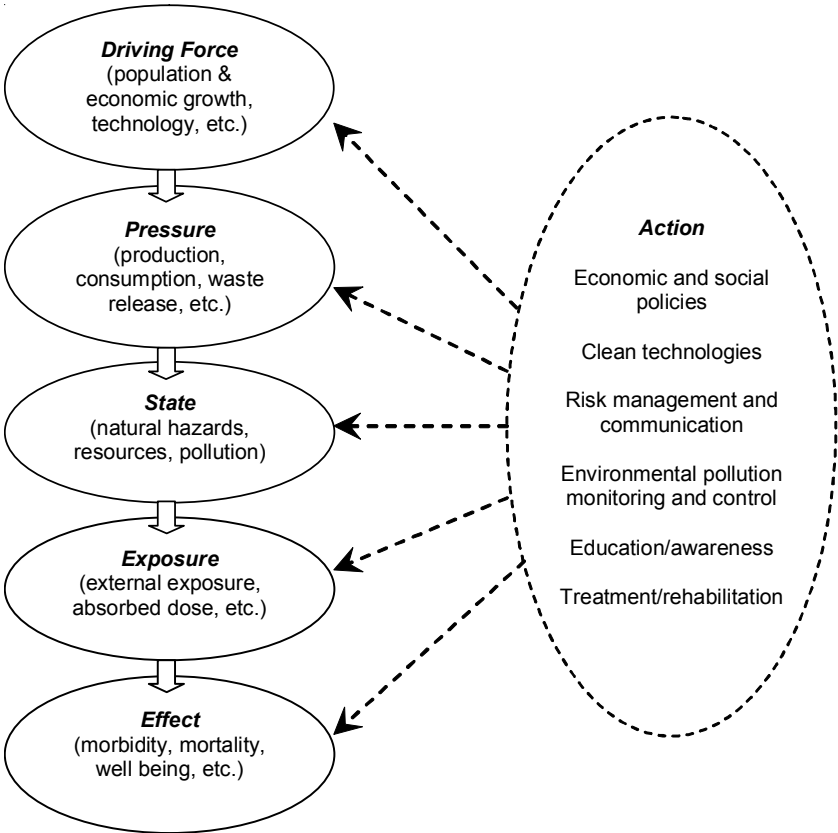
Driving Force
(population & economic growth, technology, etc.)

Pressure
(production, consumption, waste release, etc.)

State
(natural hazards, resources, pollution)

Exposure
(external exposure, absorbed dose, etc.)

Effect
(morbidity, mortality, well being, etc.)

Action

Economic and social policies

Clean technologies

Risk management and communication

Environmental pollution monitoring and control

Education/awareness

Treatment/rehabilitation